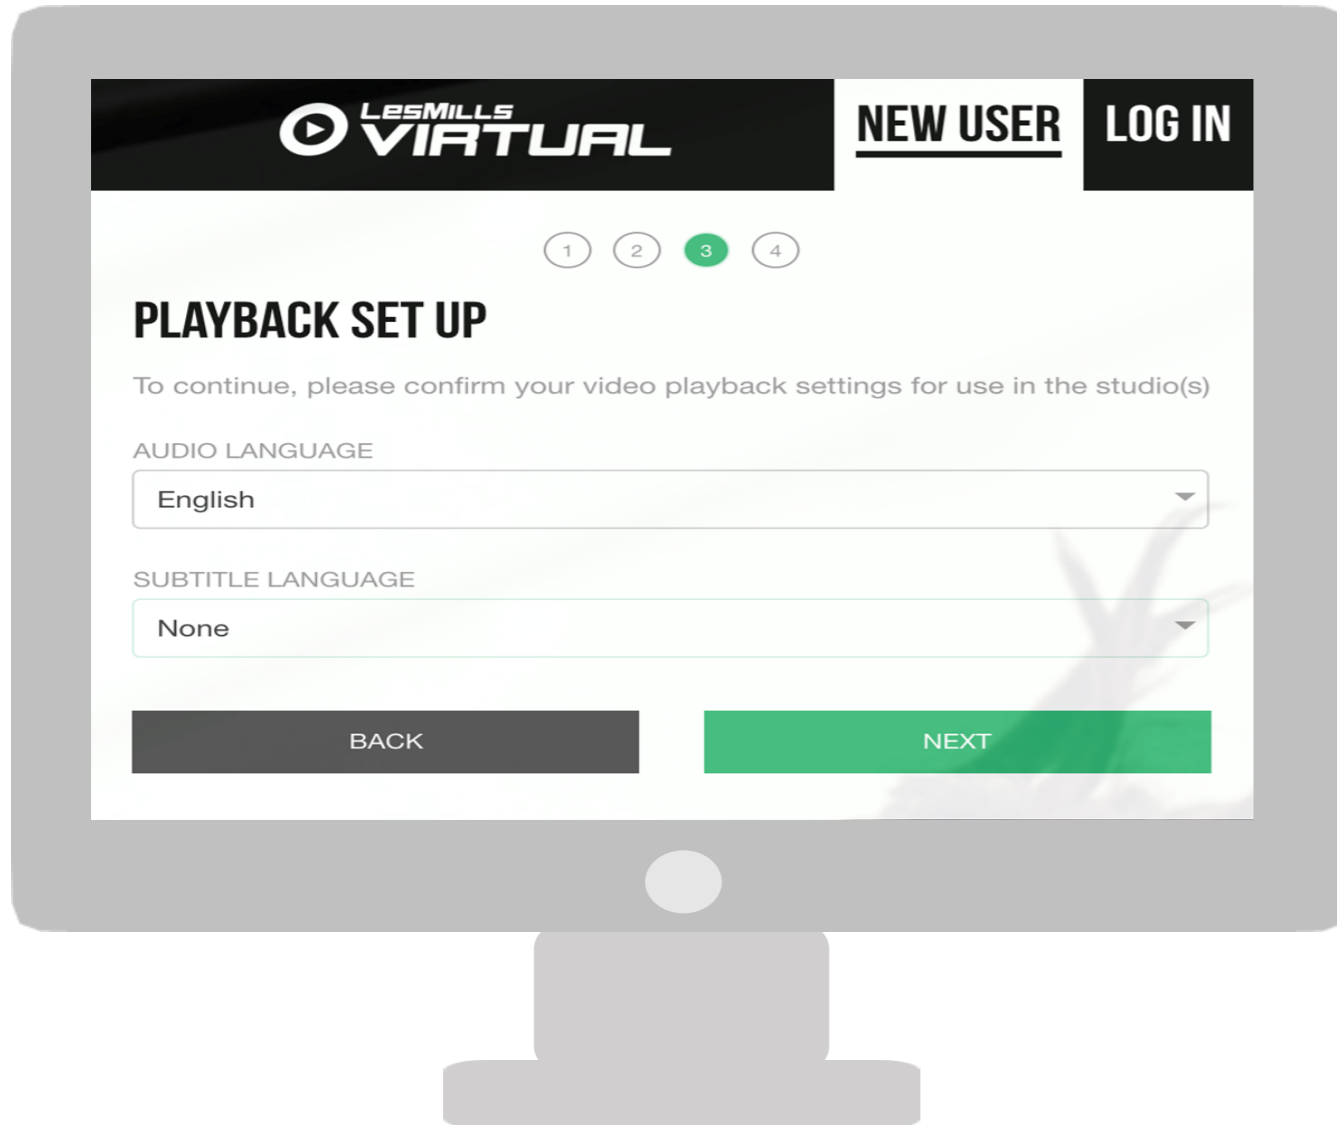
LesMILLS VIRTUAL

NEW USER

LOG IN

1 2 3 4

PLAYBACK SET UP

To continue, please confirm your video playback settings for use in the studio(s)

AUDIO LANGUAGE

English

SUBTITLE LANGUAGE

None

BACK

NEXT